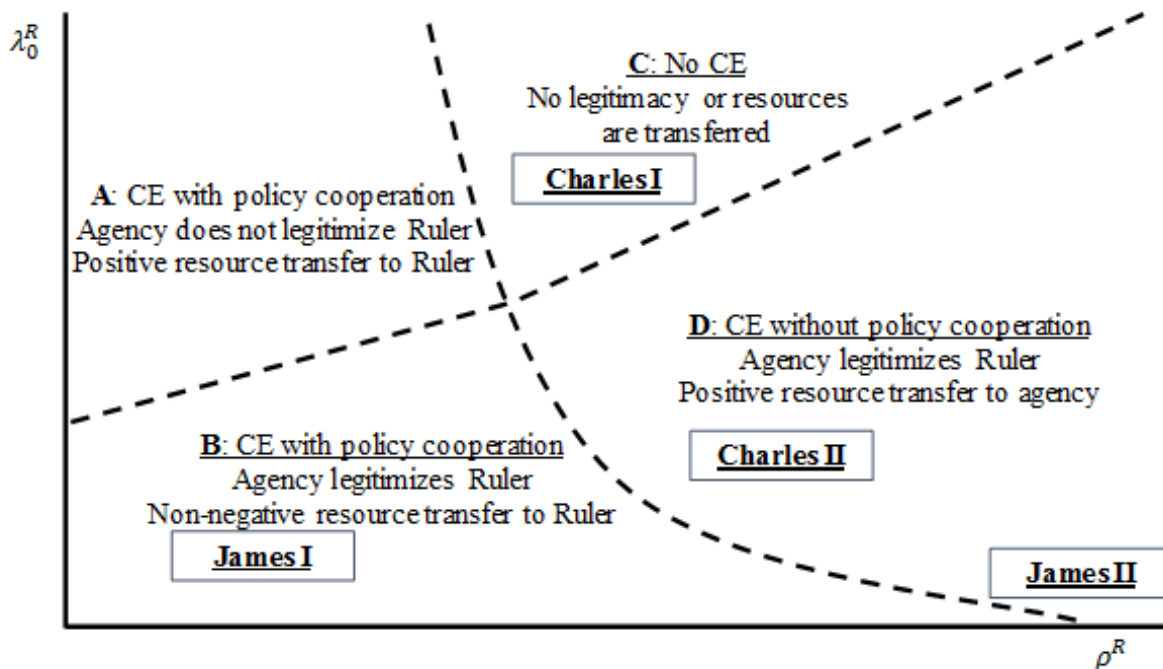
$\lambda_0^R$

C: No CE
No legitimacy or resources are transferred

Charles I

A: CE with policy cooperation
Agency does not legitimize Ruler
Positive resource transfer to Ruler

D: CE without policy cooperation
Agency legitimizes Ruler
Positive resource transfer to agency

B: CE with policy cooperation
Agency legitimizes Ruler
Non-negative resource transfer to Ruler

Charles II

James I

James II

$\rho^R$